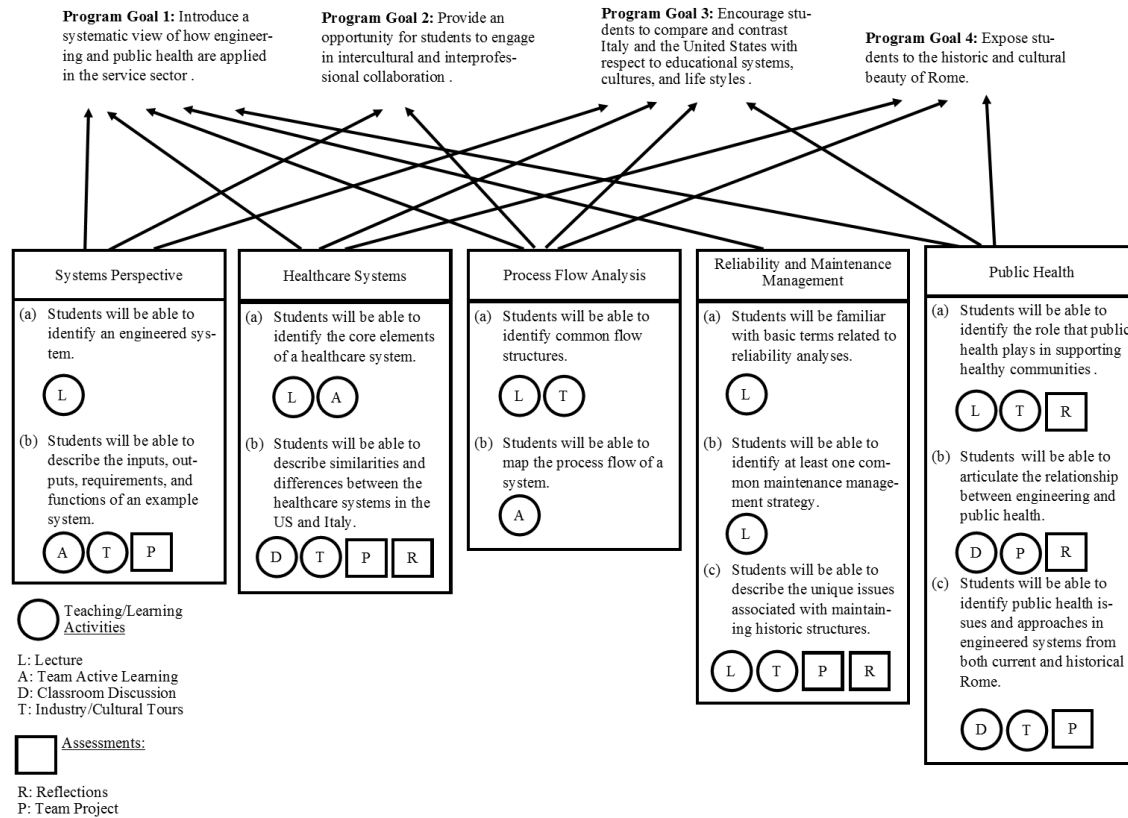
**Program Goal 1:** Introduce a systematic view of how engineering and public health are applied in the service sector .

**Program Goal 2:** Provide an opportunity for students to engage in intercultural and interprofessional collaboration .

**Program Goal 3:** Encourage students to compare and contrast Italy and the United States with respect to educational systems, cultures, and life styles .

**Program Goal 4:** Expose students to the historic and cultural beauty of Rome.

Systems Perspective

(a) Students will be able to identify an engineered system.

L

(b) Students will be able to describe the inputs, outputs, requirements, and functions of an example system.

A T P

Healthcare Systems

(a) Students will be able to identify the core elements of a healthcare system.

L A

(b) Students will be able to describe similarities and differences between the healthcare systems in the US and Italy.

D T P R

Process Flow Analysis

(a) Students will be able to identify common flow structures.

L T

(b) Students will be able to map the process flow of a system.

A

Reliability and Maintenance Management

(a) Students will be familiar with basic terms related to reliability analyses.

L

(b) Students will be able to identify at least one common maintenance management strategy.

L

(c) Students will be able to describe the unique issues associated with maintaining historic structures.

L T P R

Public Health

(a) Students will be able to identify the role that public health plays in supporting healthy communities .

L T R

(b) Students will be able to articulate the relationship between engineering and public health.

D P R

(c) Students will be able to identify public health issues and approaches in engineered systems from both current and historical Rome.

D T P

Teaching/Learning Activities

L: Lecture
A: Team Active Learning
D: Classroom Discussion
T: Industry/Cultural Tours

Assessments:

R: Reflections
P: Team Project